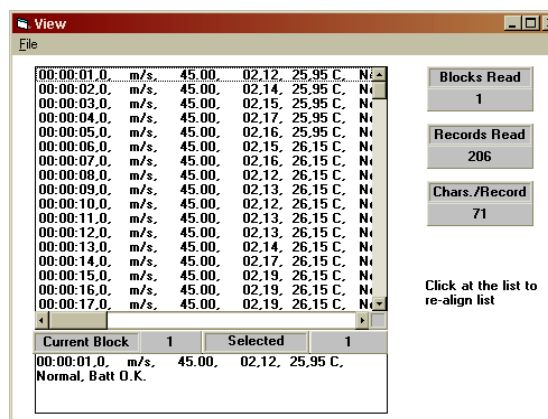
View

File

00:00:01,0, m/s, 45.00, 02,12, 25,95 C, N
00:00:02,0, m/s, 45.00, 02,14, 25,95 C, N
00:00:03,0, m/s, 45.00, 02,15, 25,95 C, N
00:00:04,0, m/s, 45.00, 02,17, 25,95 C, N
00:00:05,0, m/s, 45.00, 02,16, 25,95 C, N
00:00:06,0, m/s, 45.00, 02,15, 26,15 C, N
00:00:07,0, m/s, 45.00, 02,16, 26,15 C, N
00:00:08,0, m/s, 45.00, 02,12, 26,15 C, N
00:00:09,0, m/s, 45.00, 02,13, 26,15 C, N
00:00:10,0, m/s, 45.00, 02,12, 26,15 C, N
00:00:11,0, m/s, 45.00, 02,13, 26,15 C, N
00:00:12,0, m/s, 45.00, 02,13, 26,15 C, N
00:00:13,0, m/s, 45.00, 02,14, 26,15 C, N
00:00:14,0, m/s, 45.00, 02,17, 26,15 C, N
00:00:15,0, m/s, 45.00, 02,19, 26,15 C, N
00:00:16,0, m/s, 45.00, 02,19, 26,15 C, N
00:00:17,0, m/s, 45.00, 02,19, 26,15 C, N

Blocks Read
1

Records Read
206

Chars./Record
71

Click at the list to re-align list

Current Block | 1 | Selected | 1

00:00:01,0, m/s, 45.00, 02,12, 25,95 C, Normal, Batt O.K.